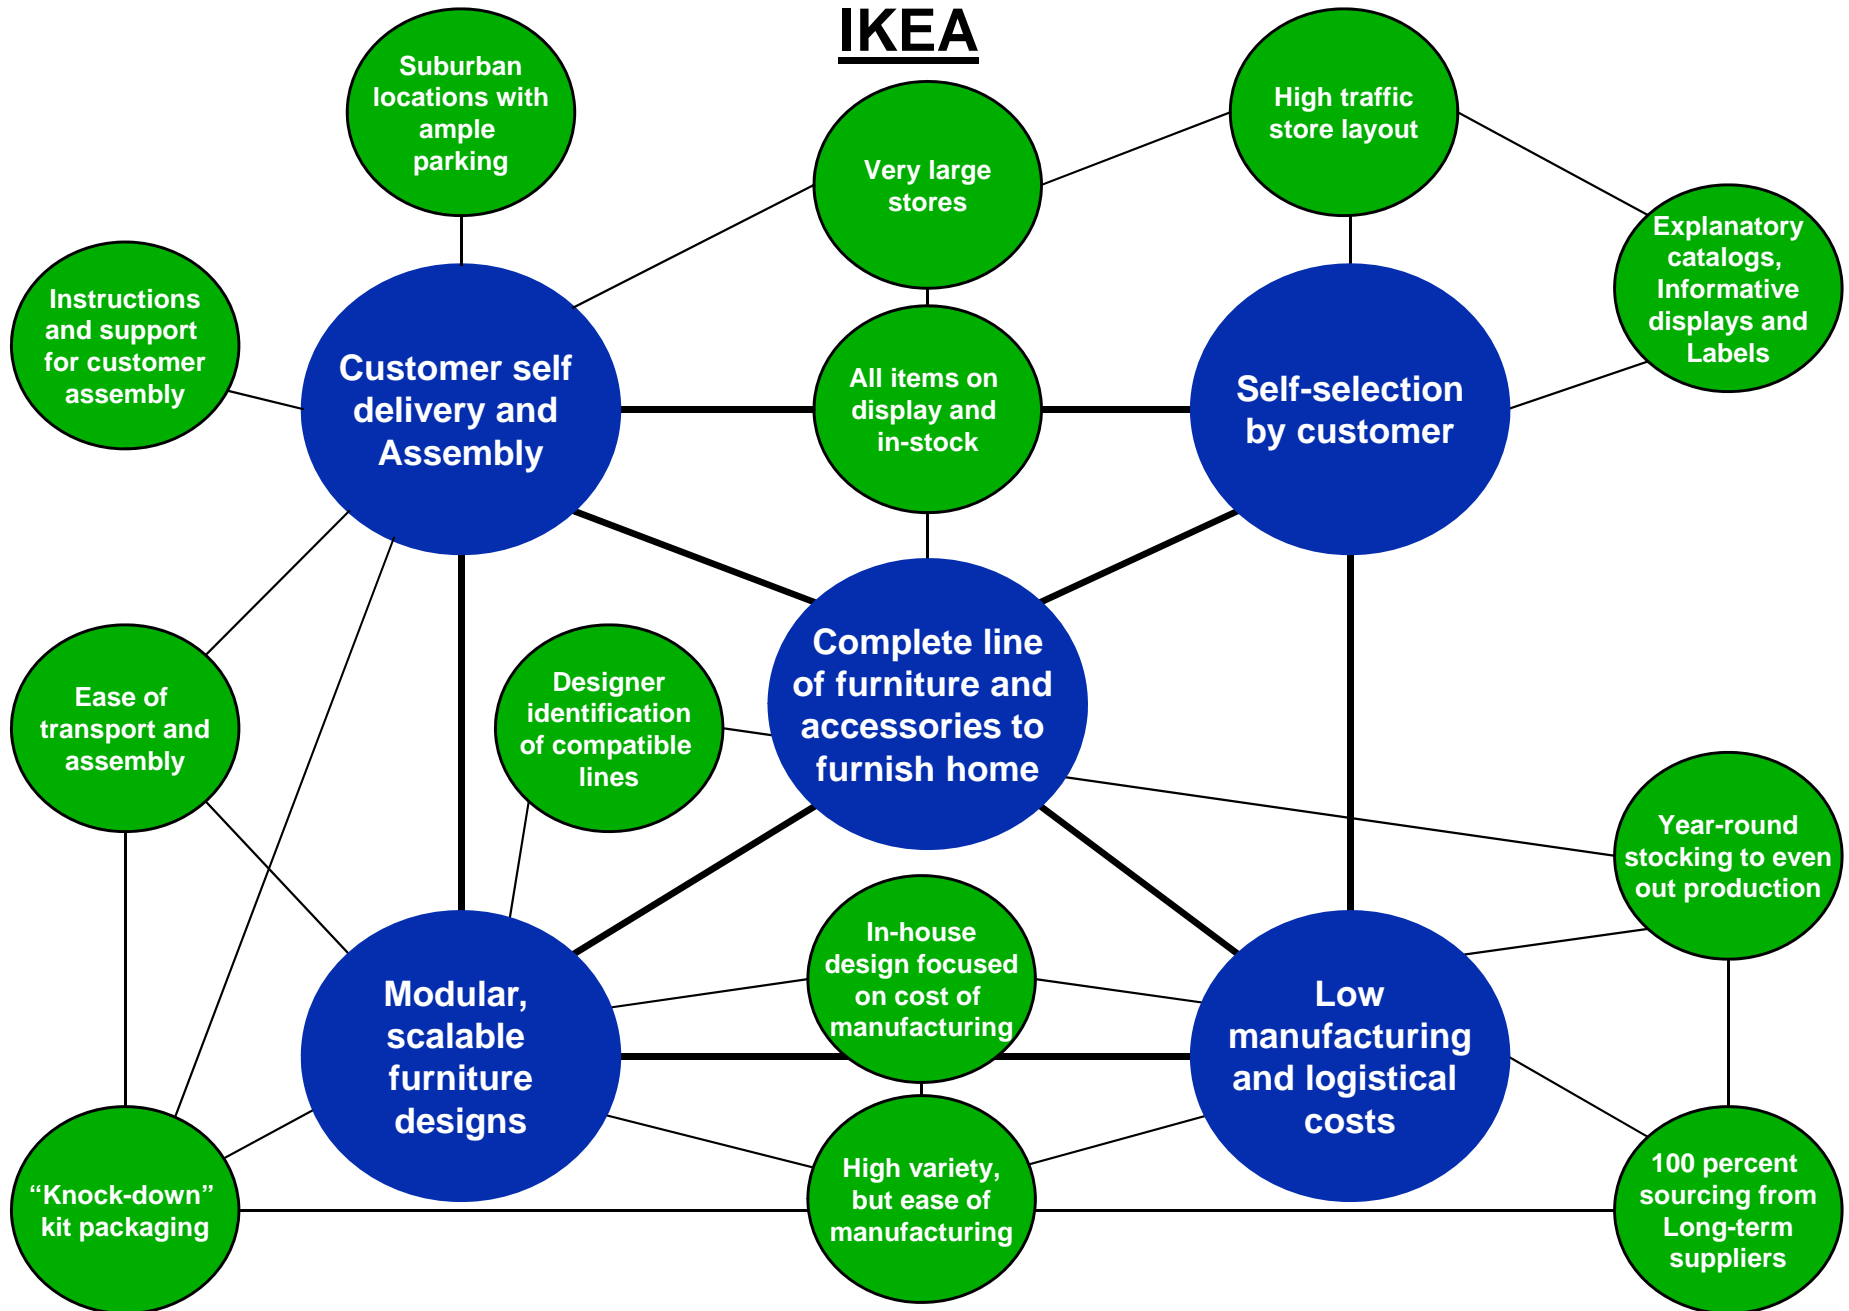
IKEA

Suburban locations with ample parking

Very large stores

High traffic store layout

Explanatory catalogs, Informative displays and Labels

Instructions and support for customer assembly

Customer self delivery and Assembly

All items on display and in-stock

Self-selection by customer

Complete line of furniture and accessories to furnish home

Ease of transport and assembly

Designer identification of compatible lines

Year-round stocking to even out production

In-house design focused on cost of manufacturing

Modular, scalable furniture designs

Low manufacturing and logistical costs

High variety, but ease of manufacturing

“Knock-down” kit packaging

100 percent sourcing from Long-term suppliers